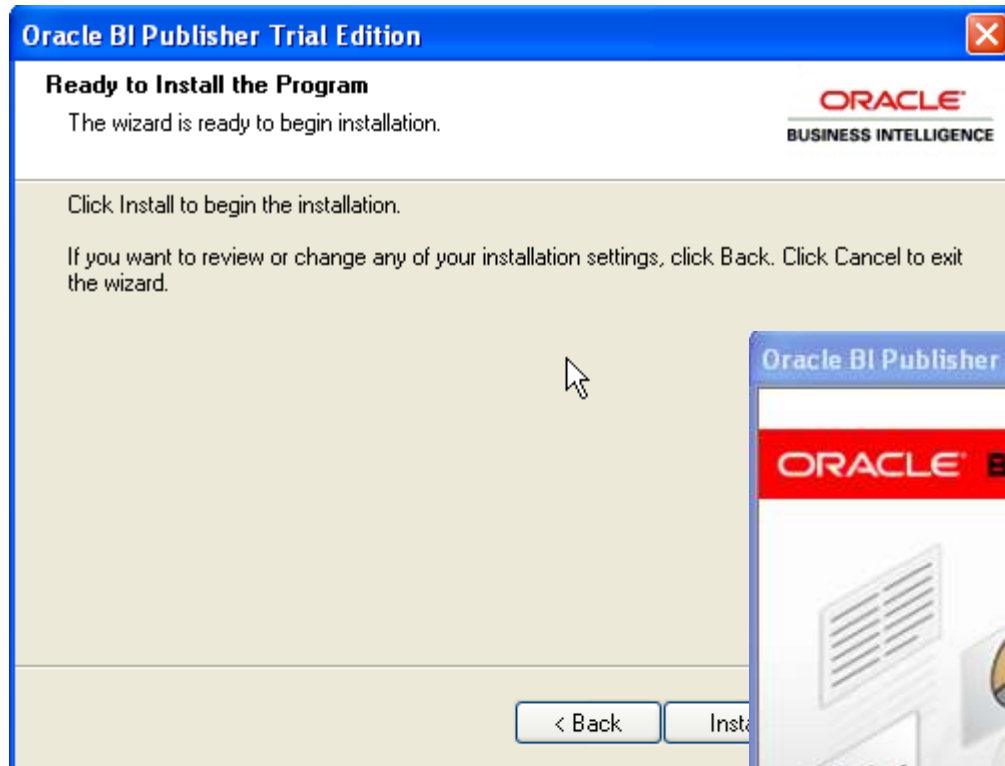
Oracle BI Publisher Trial Edition

Ready to Install the Program

The wizard is ready to begin installation.

ORACLE
BUSINESS INTELLIGENCE

Click Install to begin the installation.

If you want to review or change any of your installation settings, click Back. Click Cancel to exit the wizard.

Oracle BI Publisher

ORACLE B

< Back

Insta